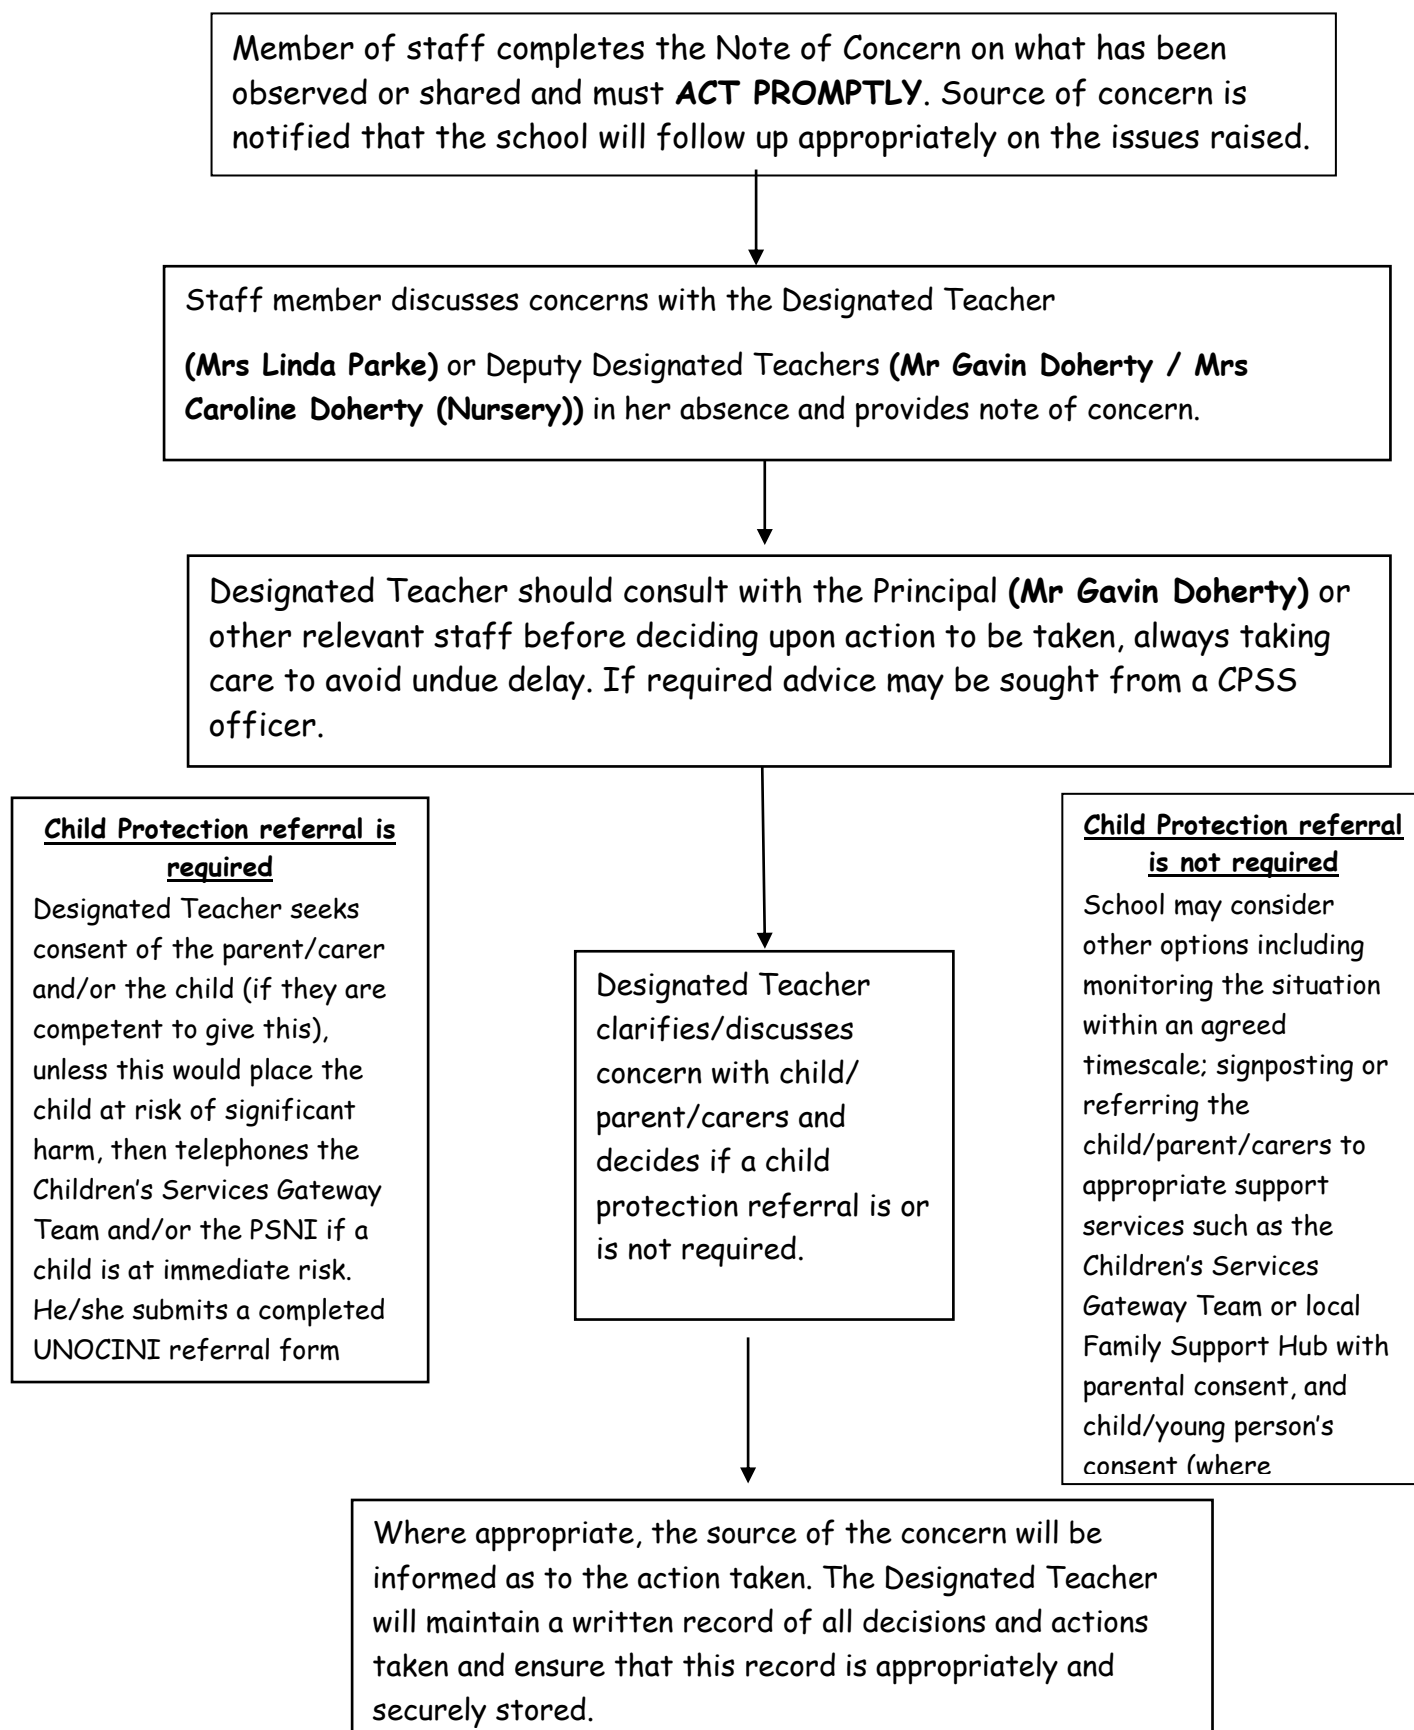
Member of staff completes the Note of Concern on what has been observed or shared and must **ACT PROMPTLY**. Source of concern is notified that the school will follow up appropriately on the issues raised.

Staff member discusses concerns with the Designated Teacher

**(Mrs Linda Parke)** or Deputy Designated Teachers **(Mr Gavin Doherty / Mrs Caroline Doherty (Nursery))** in her absence and provides note of concern.

Designated Teacher should consult with the Principal **(Mr Gavin Doherty)** or other relevant staff before deciding upon action to be taken, always taking care to avoid undue delay. If required advice may be sought from a CPSS officer.

**Child Protection referral is required**
Designated Teacher seeks consent of the parent/carer and/or the child (if they are competent to give this), unless this would place the child at risk of significant harm, then telephones the Children's Services Gateway Team and/or the PSNI if a child is at immediate risk. He/she submits a completed UNOCINI referral form

Designated Teacher clarifies/discusses concern with child/ parent/carers and decides if a child protection referral is or is not required.

**Child Protection referral is not required**
School may consider other options including monitoring the situation within an agreed timescale; signposting or referring the child/parent/carers to appropriate support services such as the Children's Services Gateway Team or local Family Support Hub with parental consent, and child/young person's consent (where

Where appropriate, the source of the concern will be informed as to the action taken. The Designated Teacher will maintain a written record of all decisions and actions taken and ensure that this record is appropriately and securely stored.